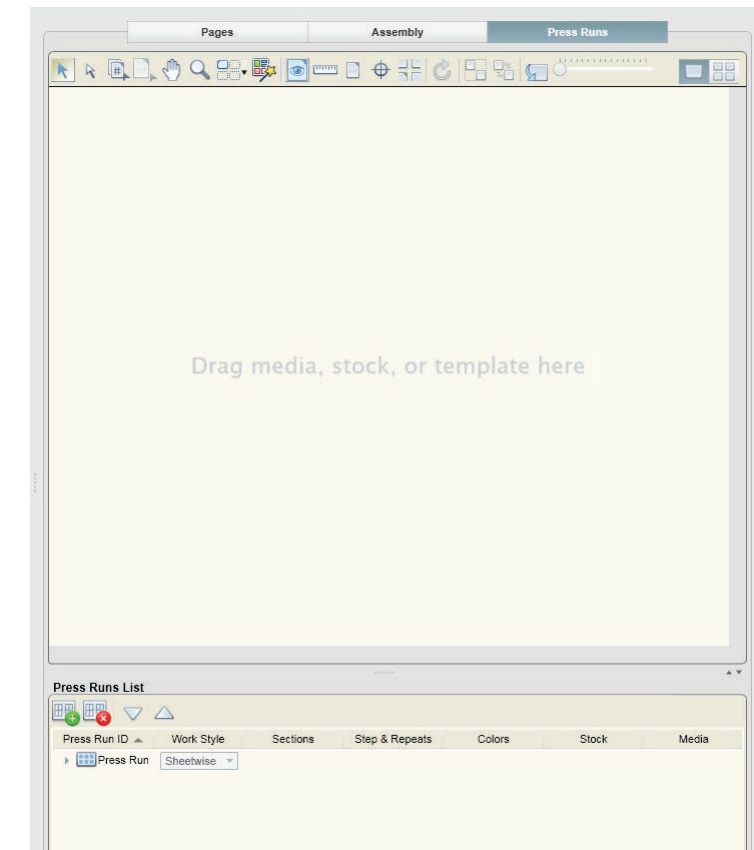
Pages
Assembly
Press Runs

Drag media, stock, or template here

Press Runs List

| Press Run ID | Work Style | Sections | Step & Repeats | Colors | Stock | Media |
|---|---|---|---|---|---|---|
| Press Run | Sheetwise | | | | | |